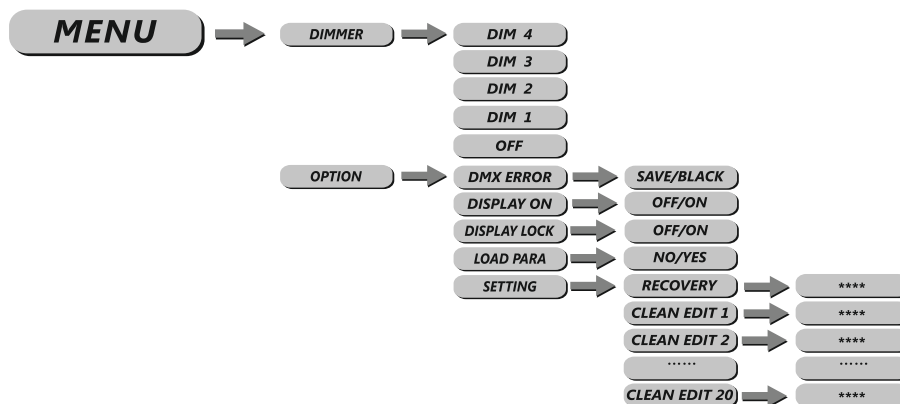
MENU

DIMMER

DIM 4

DIM 3

DIM 2

DIM 1

OFF

OPTION

DMX ERROR

SAVE/BLACK

DISPLAY ON

OFF/ON

DISPLAY LOCK

OFF/ON

LOAD PARA

NO/YES

SETTING

RECOVERY

****

CLEAN EDIT 1

****

CLEAN EDIT 2

****

......

......

CLEAN EDIT 20

****